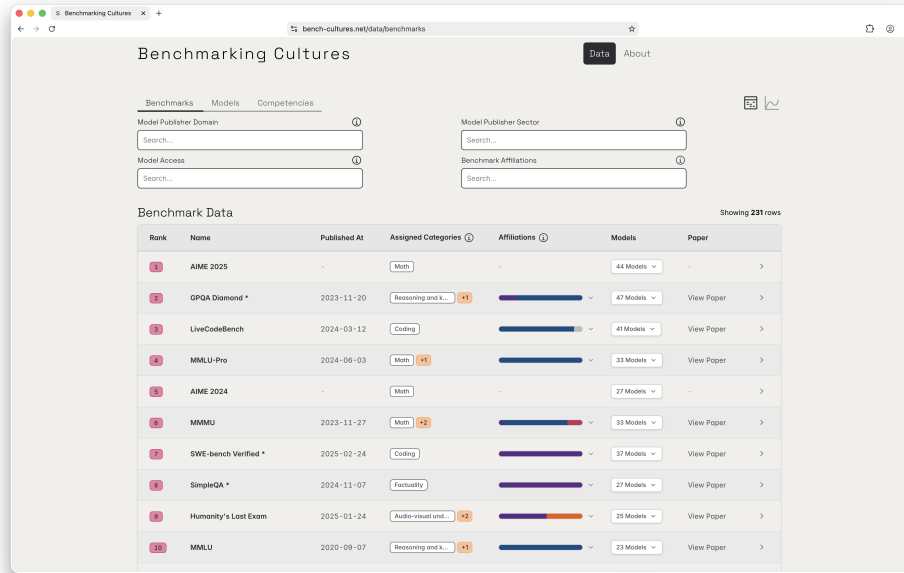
Benchmarking Cultures
bench-cultures.net/data/benchmarks

Benchmarking Cultures

Data About

Benchmarks Models Competencies

Model Publisher Domain
Search...

Model Publisher Sector
Search...

Model Access
Search...

Benchmark Affiliations
Search...

Benchmark Data

Showing **231** rows

| Rank | Name | Published At | Assigned Categories | Affiliations | Models | Paper |
|---|---|---|---|---|---|---|
| 1 | AIME 2025 | - | Math | - | 44 Models | - |
| 2 | GPQA Diamond * | 2023-11-20 | Reasoning and k... +1 | | 47 Models | View Paper |
| 3 | LiveCodeBench | 2024-03-12 | Coding | | 41 Models | View Paper |
| 4 | MMLU-Pro | 2024-06-03 | Math +1 | | 33 Models | View Paper |
| 5 | AIME 2024 | - | Math | - | 27 Models | - |
| 6 | MMMU | 2023-11-27 | Math +2 | | 33 Models | View Paper |
| 7 | SWE-bench Verified * | 2025-02-24 | Coding | | 37 Models | View Paper |
| 8 | SimpleQA * | 2024-11-07 | Factuality | | 27 Models | View Paper |
| 9 | Humanity's Last Exam | 2025-01-24 | Audio-visual und... +2 | | 25 Models | View Paper |
| 10 | MMLU | 2020-09-07 | Reasoning and k... +1 | | 23 Models | View Paper |